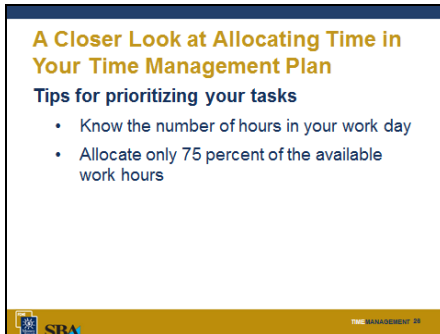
A Closer Look at Allocating Time in Your Time Management Plan

Tips for prioritizing your tasks

• Know the number of hours in your work day

• Allocate only 75 percent of the available work hours

SBA

TIME MANAGEMENT 28